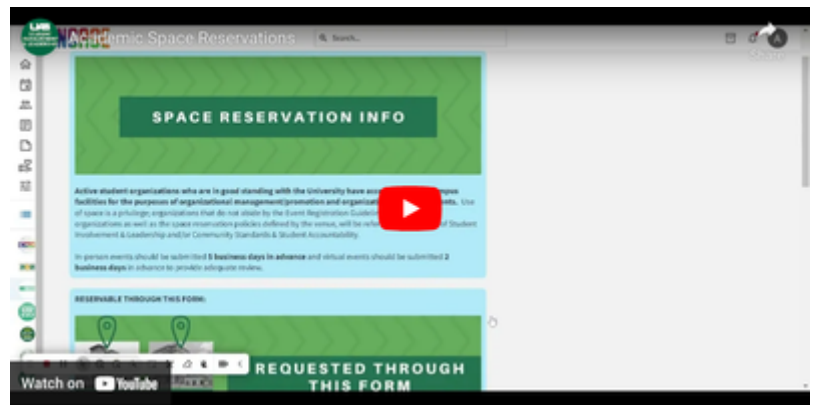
UAB

Academic Space Reservations

Search...

Share

SPACE RESERVATION INFO

Active student organizations who are in good standing with the University have acc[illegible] campus facilities for the purposes of organizational management/promotion and organiz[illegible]ts. Use of space is a privilege; organizations that do not abide by the Event Registration Guideli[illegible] organizations as well as the space reservation policies defined by the venue, will be refe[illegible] of Student Involvement & Leadership and/or Community Standards & Student Accountability.

In-person events should be submitted 5 business days in advance and virtual events should be submitted 2 business days in advance to provide adequate review.

RESERVABLE THROUGH THIS FORM:

REQUESTED THROUGH THIS FORM

Watch on YouTube